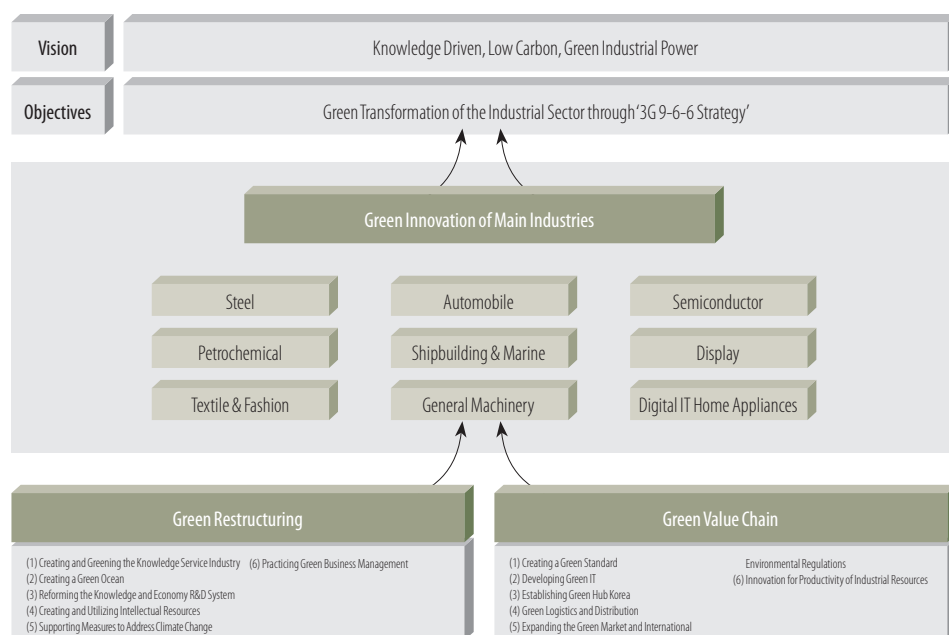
Vision

Knowledge Driven, Low Carbon, Green Industrial Power

Objectives

Green Transformation of the Industrial Sector through '3G 9-6-6 Strategy'

Green Innovation of Main Industries

Steel

Automobile

Semiconductor

Petrochemical

Shipbuilding & Marine

Display

Textile & Fashion

General Machinery

Digital IT Home Appliances

Green Restructuring

(1) Creating and Greening the Knowledge Service Industry
(2) Creating a Green Ocean
(3) Reforming the Knowledge and Economy R&D System
(4) Creating and Utilizing Intellectual Resources
(5) Supporting Measures to Address Climate Change
(6) Practicing Green Business Management

Green Value Chain

(1) Creating a Green Standard
(2) Developing Green IT
(3) Establishing Green Hub Korea
(4) Green Logistics and Distribution
(5) Expanding the Green Market and International Environmental Regulations
(6) Innovation for Productivity of Industrial Resources